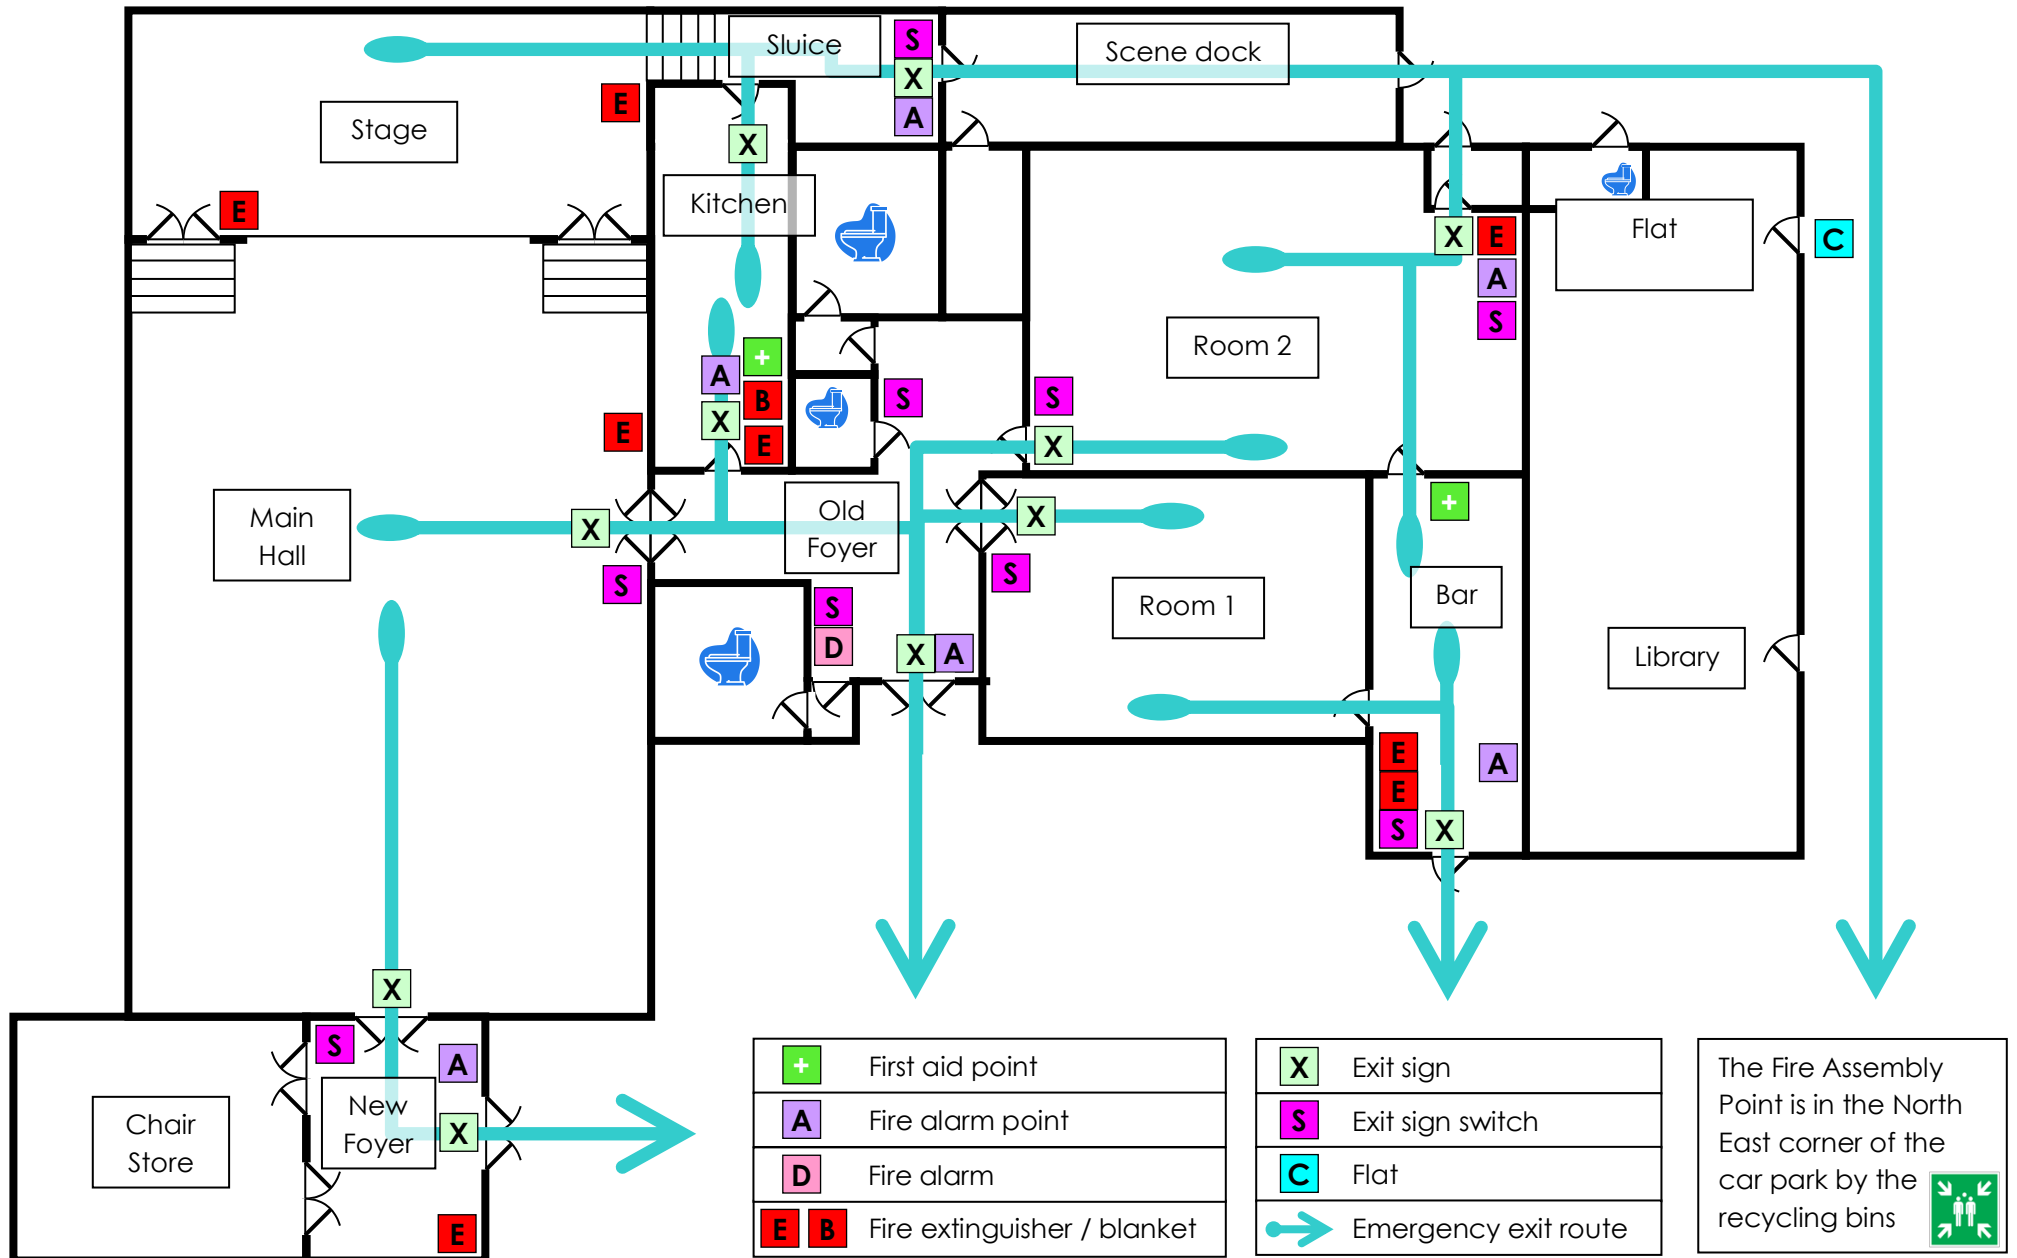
Sluice
S
X
A
Scene dock
Stage
E
E
X
Kitchen
Flat
X
E
C
A
S
Room 2
A
B
X
E
E
S
S
X
Main Hall
X
Old Foyer
X
S
S
S
D
Room 1
Bar
X
A
Library
E
E
S
X
A
X
S
A
Chair Store
New Foyer
X
E

| + | First aid point |
|---|---|
| A | Fire alarm point |
| D | Fire alarm |
| E B | Fire extinguisher / blanket |

| X | Exit sign |
|---|---|
| S | Exit sign switch |
| C | Flat |
| | Emergency exit route |

The Fire Assembly Point is in the North East corner of the car park by the recycling bins